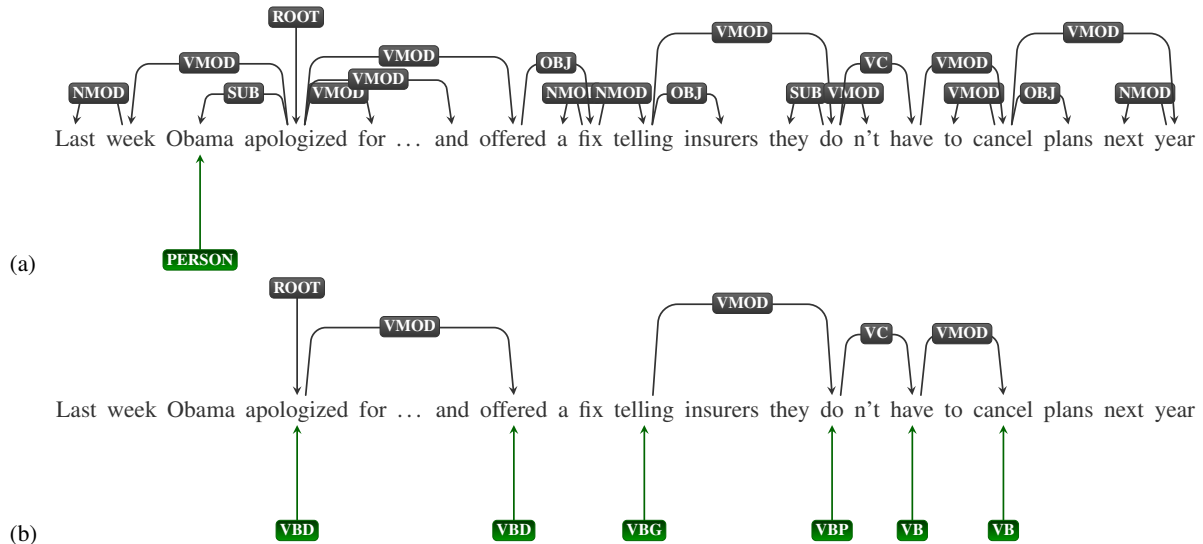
ROOT

VMOD

VMOD

OBJ

VMOD

VMOD

NMOD

SUB

VMOD

NMOD

NMOD

OBJ

SUB

VMOD

VC

VMOD

OBJ

NMOD

Last week Obama apologized for ... and offered a fix telling insurers they do n't have to cancel plans next year

PERSON

(a)

ROOT

VMOD

VMOD

VC

VMOD

Last week Obama apologized for ... and offered a fix telling insurers they do n't have to cancel plans next year

(b)

VBD

VBD

VBG

VBP

VB

VB